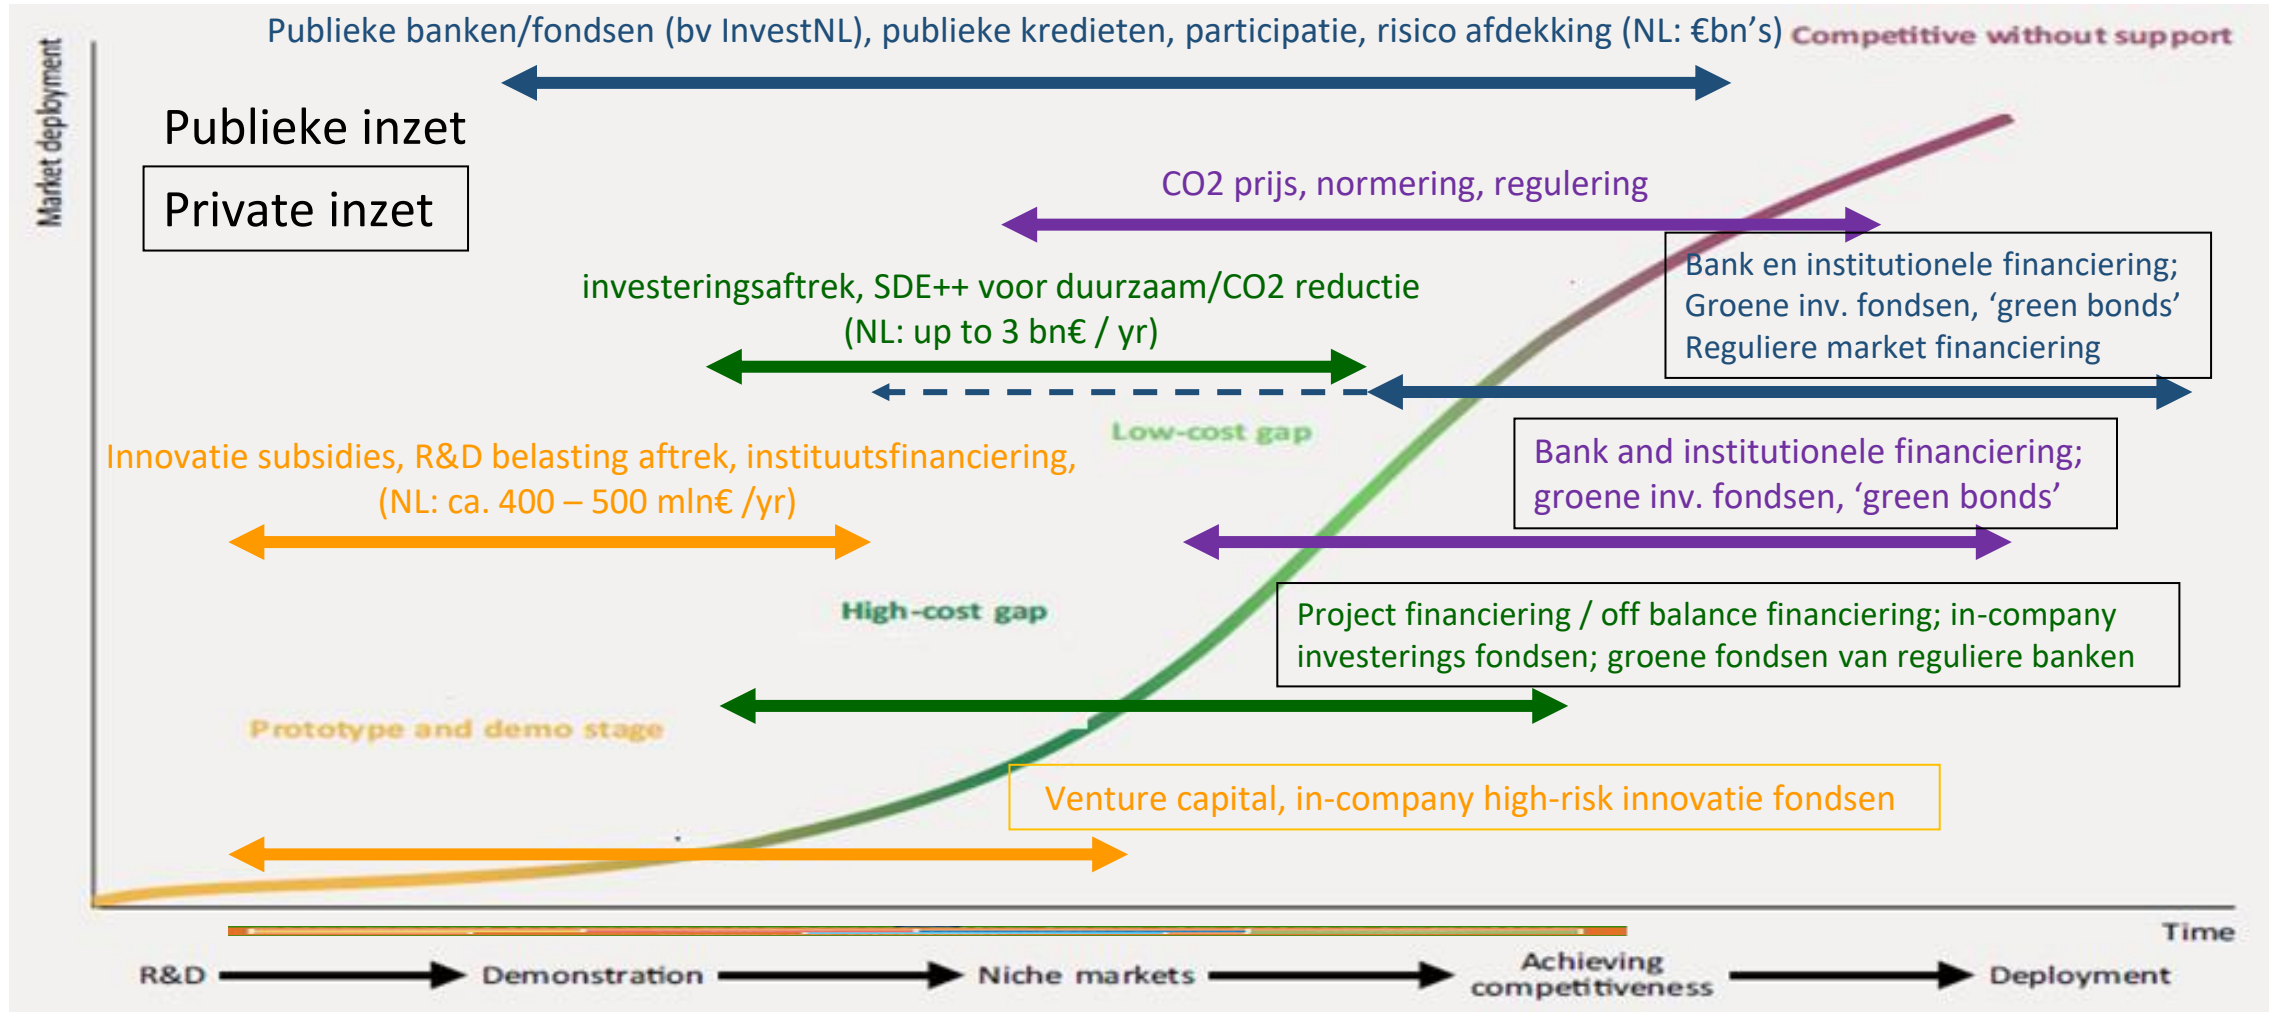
Market deployment

Publieke banken/fondsen (bv InvestNL), publieke kredieten, participatie, risico afdekking (NL: €bn's)

Competitive without support

Publieke inzet

Private inzet

CO2 prijs, normering, regulering

Bank en institutionele financiering; Groene inv. fondsen, 'green bonds' Reguliere market financiering

investeringsaftrek, SDE++ voor duurzaam/CO2 reductie (NL: up to 3 bn€ / yr)

Low-cost gap

Innovatie subsidies, R&D belasting aftrek, instituutsfinanciering, (NL: ca. 400 – 500 mln€ /yr)

Bank and institutionele financiering; groene inv. fondsen, 'green bonds'

High-cost gap

Project financiering / off balance financiering; in-company investerings fondsen; groene fondsen van reguliere banken

Prototype and demo stage

Venture capital, in-company high-risk innovatie fondsen

Time

R&D Demonstration Niche markets Achieving competitiveness Deployment